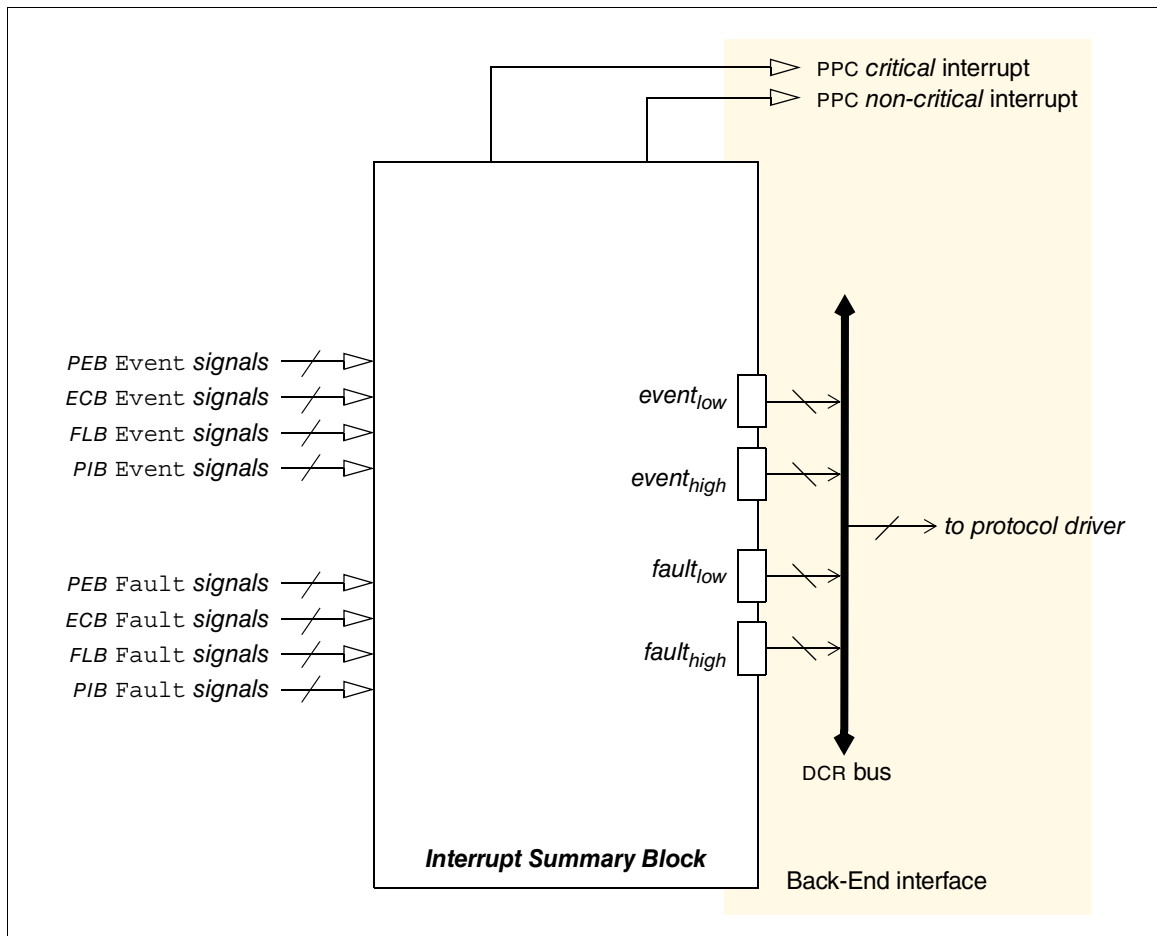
PPC critical interrupt
PPC non-critical interrupt

PEB Event signals
ECB Event signals
FLB Event signals
PIB Event signals

PEB Fault signals
ECB Fault signals
FLB Fault signals
PIB Fault signals

$event_{low}$
$event_{high}$
$fault_{low}$
$fault_{high}$

to protocol driver

DCR bus

Interrupt Summary Block

Back-End interface